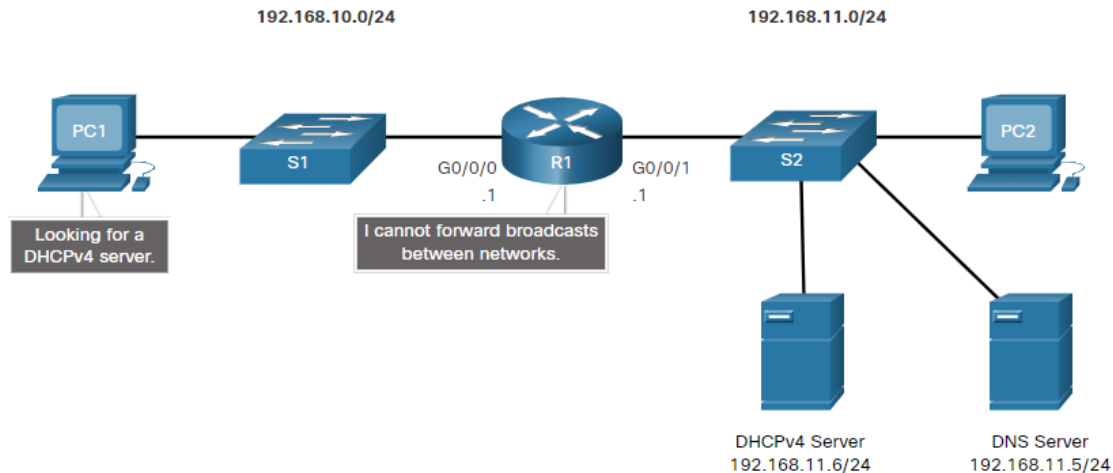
192.168.10.0/24

192.168.11.0/24

PC1

S1

R1

S2

PC2

G0/0/0
.1

G0/0/1
.1

Looking for a DHCPv4 server.

I cannot forward broadcasts between networks.

DHCPv4 Server
192.168.11.6/24

DNS Server
192.168.11.5/24